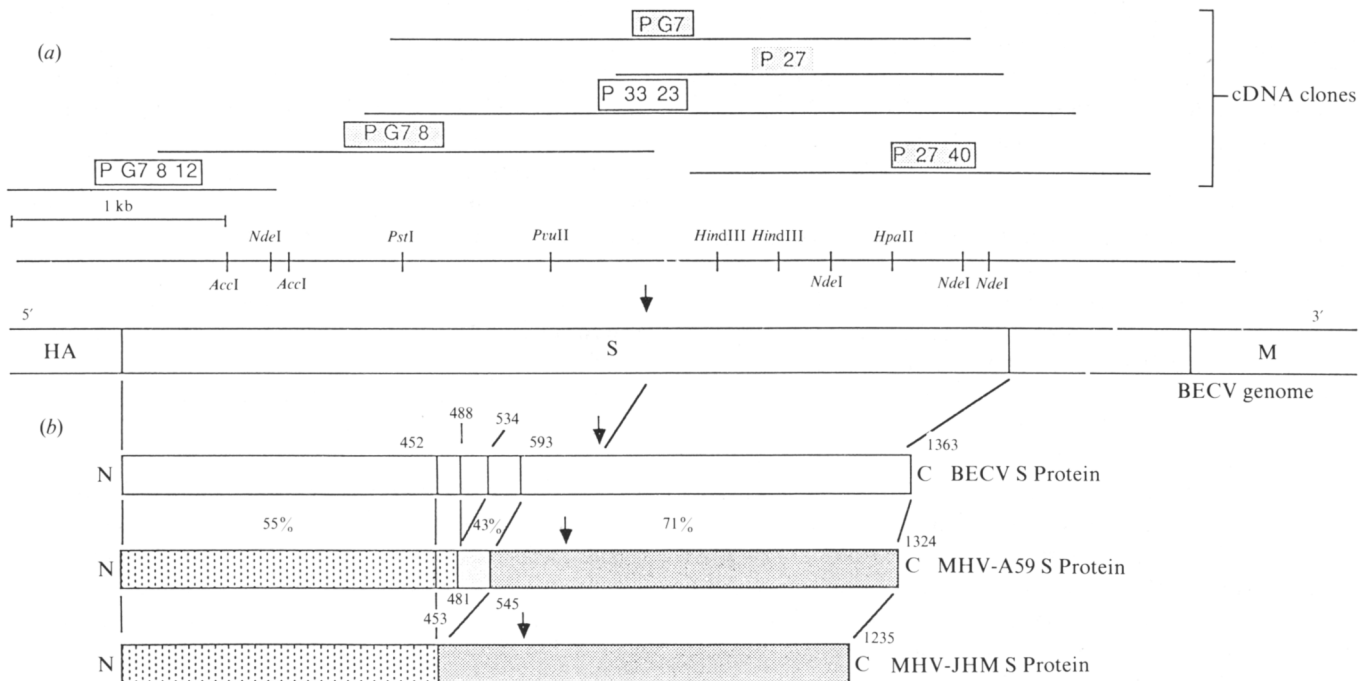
(a)

P G7

P 27

P 33 23

P G7 8

P 27 40

P G7 8 12

cDNA clones

1 kb

NdeI PstI PvuII HindIII HindIII HpaII

AccI AccI NdeI NdeI NdeI

5′ 3′

HA S M

BECV genome

(b)

488 534

452 593 1363

N C BECV S Protein

55% 43% 71%

1324

N C MHV-A59 S Protein

481 545

453

1235

N C MHV-JHM S Protein